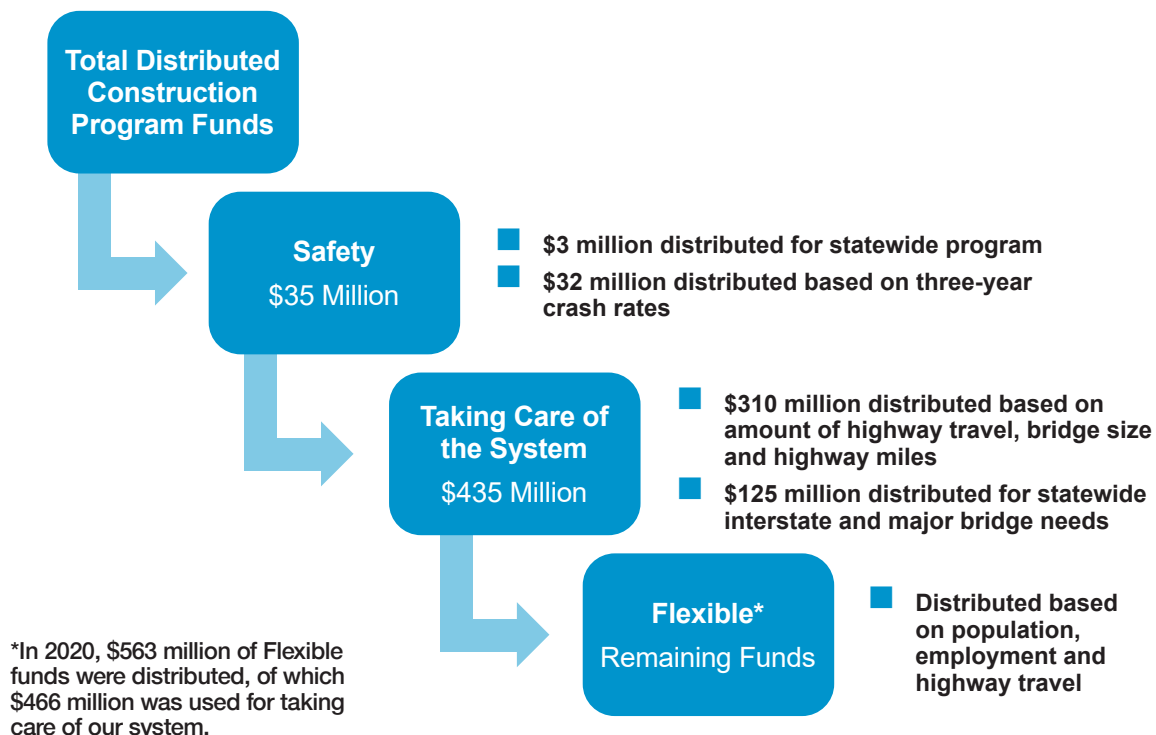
Total Distributed Construction Program Funds

Safety
\$35 Million

\$3 million distributed for statewide program

\$32 million distributed based on three-year crash rates

Taking Care of the System
\$435 Million

\$310 million distributed based on amount of highway travel, bridge size and highway miles

\$125 million distributed for statewide interstate and major bridge needs

Flexible*
Remaining Funds

Distributed based on population, employment and highway travel

*In 2020, \$563 million of Flexible funds were distributed, of which \$466 million was used for taking care of our system.